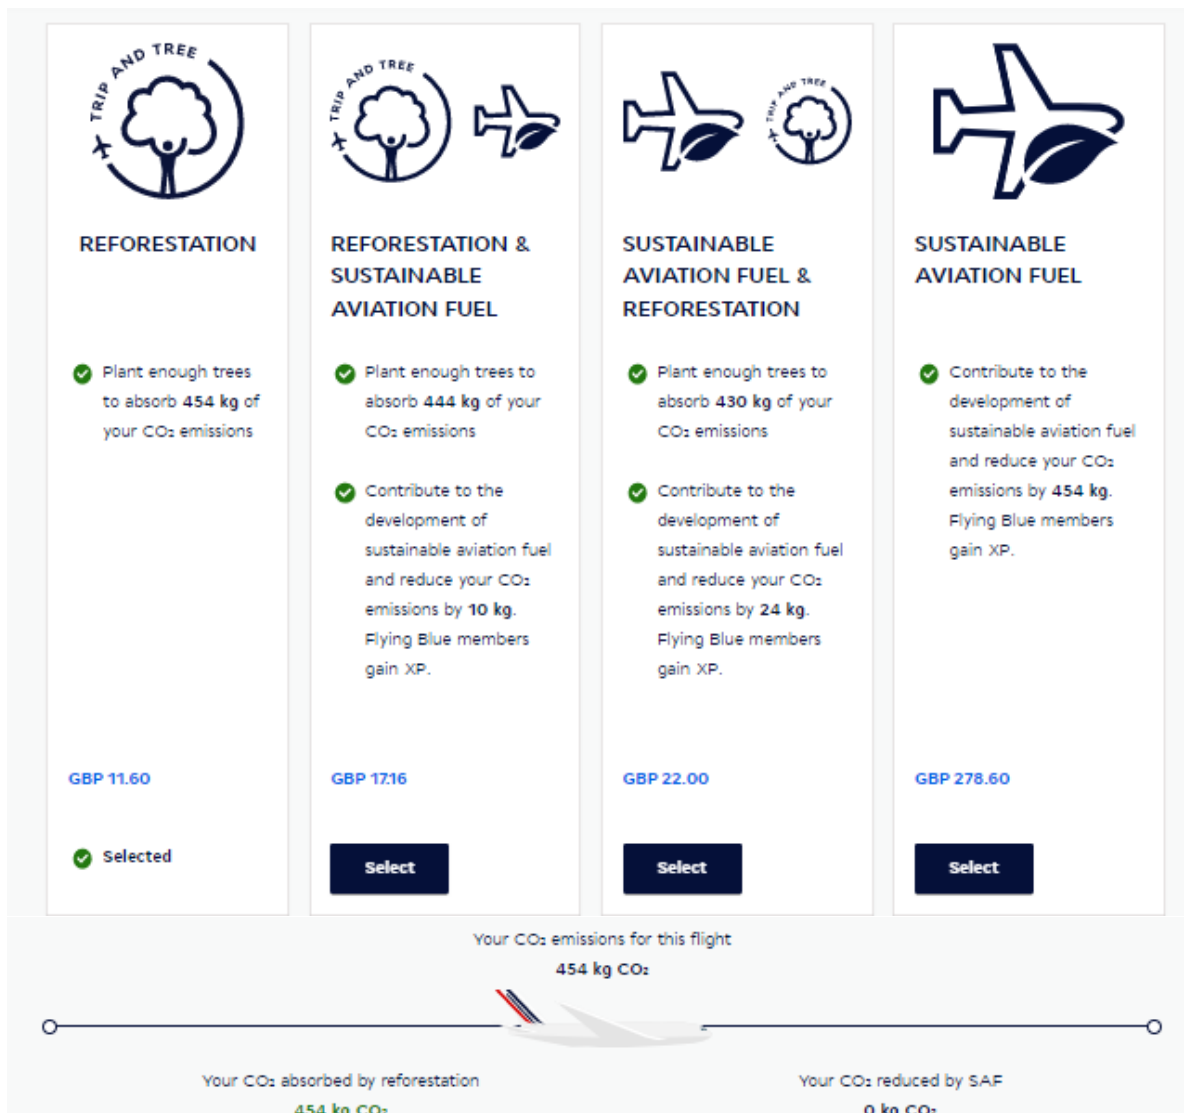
TRIP AND TREE

REFORESTATION

Plant enough trees to absorb **454 kg** of your $CO_2$ emissions

GBP 11.60

Selected

TRIP AND TREE

REFORESTATION & SUSTAINABLE AVIATION FUEL

Plant enough trees to absorb **444 kg** of your $CO_2$ emissions

Contribute to the development of sustainable aviation fuel and reduce your $CO_2$ emissions by **10 kg**. Flying Blue members gain XP.

GBP 17.16

Select

TRIP AND TREE

SUSTAINABLE AVIATION FUEL & REFORESTATION

Plant enough trees to absorb **430 kg** of your $CO_2$ emissions

Contribute to the development of sustainable aviation fuel and reduce your $CO_2$ emissions by **24 kg**. Flying Blue members gain XP.

GBP 22.00

Select

SUSTAINABLE AVIATION FUEL

Contribute to the development of sustainable aviation fuel and reduce your $CO_2$ emissions by **454 kg**. Flying Blue members gain XP.

GBP 278.60

Select

Your $CO_2$ emissions for this flight

454 kg $CO_2$

Your $CO_2$ absorbed by reforestation

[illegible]

Your $CO_2$ reduced by SAF

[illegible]